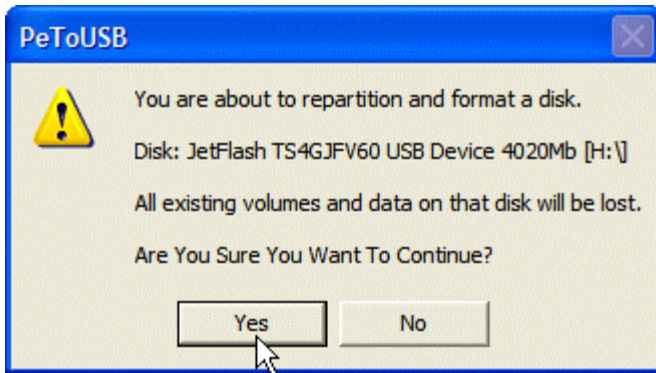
PeToUSB

You are about to repartition and format a disk.

Disk: JetFlash TS4GJFV60 USB Device 4020Mb [H:\]

All existing volumes and data on that disk will be lost.

Are You Sure You Want To Continue?

Yes

No